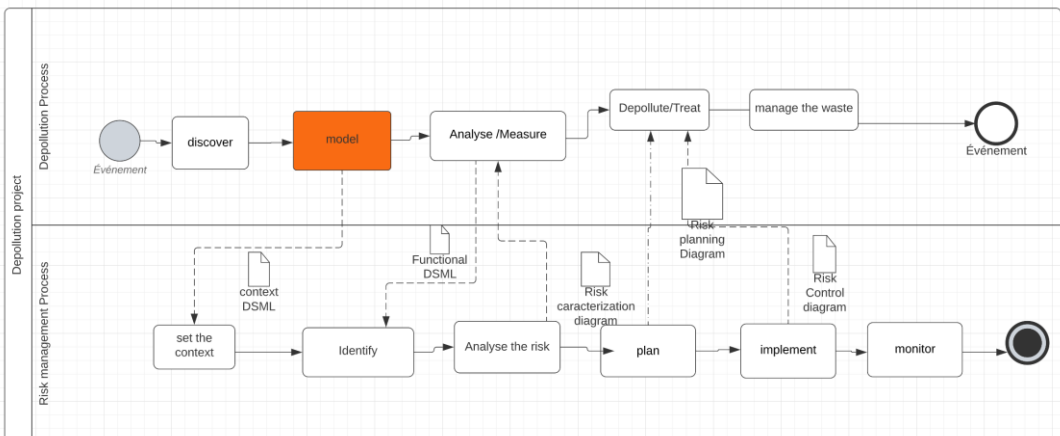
Depollution project

Depollution Process

Événement

discover

model

Analyse /Measure

Depollute/Treat

manage the waste

Événement

Risk management Process

context DSML

Functional DSML

Risk caracterization diagram

Risk planning Diagram

Risk Control diagram

set the context

Identify

Analyse the risk

plan

implement

monitor